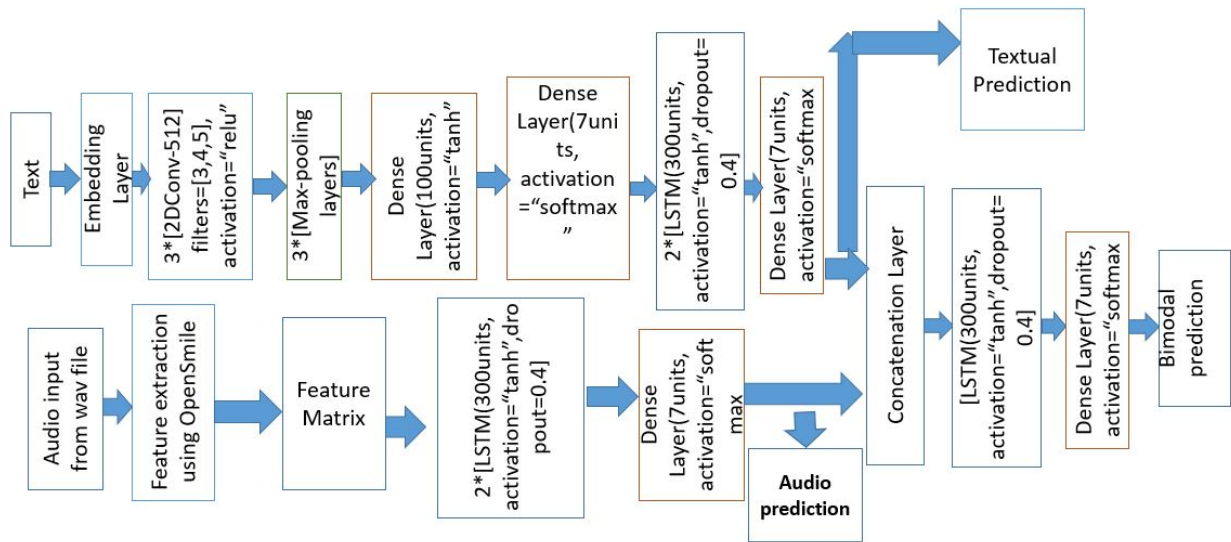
Text

Embedding Layer

3*[2DConv-512] filters=[3,4,5], activation="relu"

3*[Max-pooling layers]

Dense Layer(100units, activation="tanh"

Dense Layer(7units, activation ="softmax"

2*[LSTM(300units, activation="tanh",dropout=0.4]

Dense Layer(7units, activation="softmax

Textual Prediction

Audio input from wav file

Feature extraction using OpenSmile

Feature Matrix

2*[LSTM(300units, activation="tanh",dropout=0.4]

Dense Layer(7units, activation="softmax

Audio prediction

Concatenation Layer

[LSTM(300units, activation="tanh",dropout=0.4]

Dense Layer(7units, activation="softmax

Bimodal prediction